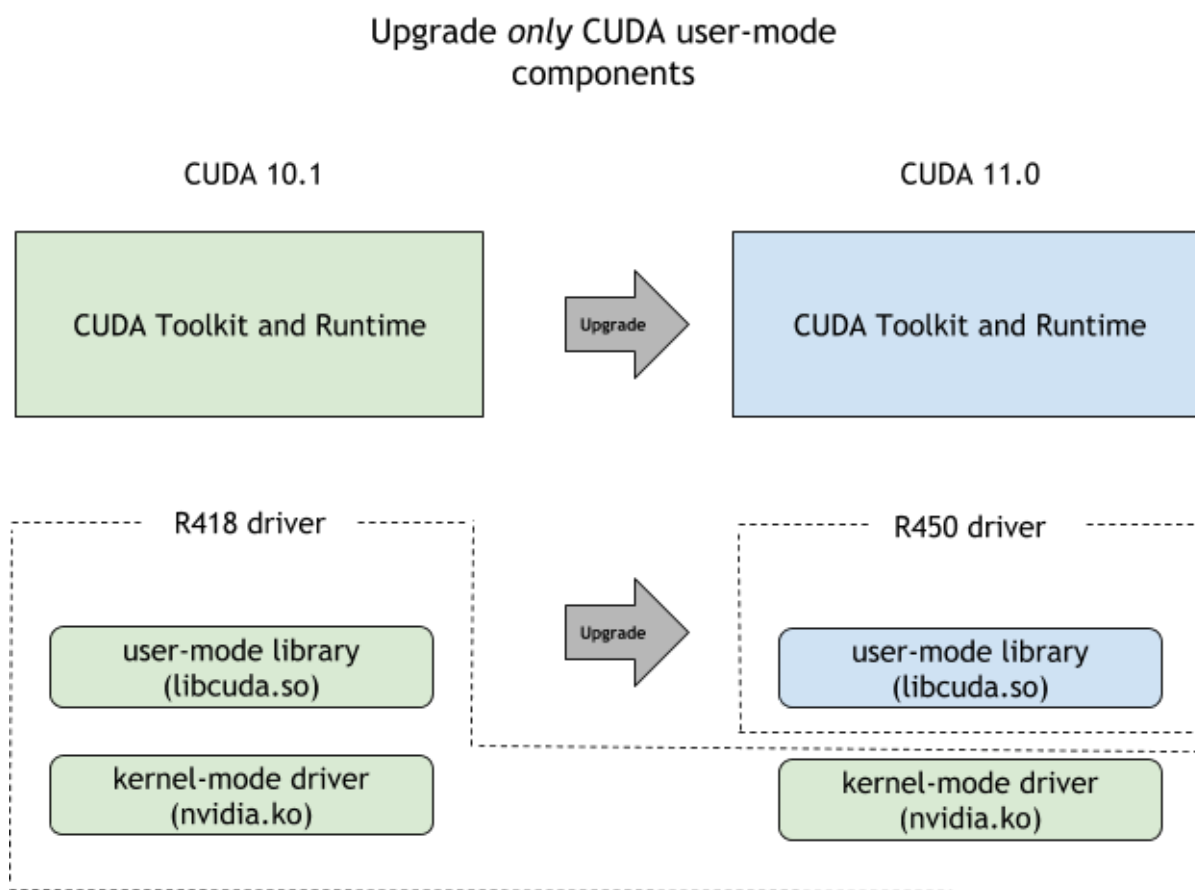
Upgrade *only* CUDA user-mode components

CUDA 10.1

CUDA 11.0

CUDA Toolkit and Runtime

Upgrade

CUDA Toolkit and Runtime

R418 driver

R450 driver

user-mode library (libcuda.so)

Upgrade

user-mode library (libcuda.so)

kernel-mode driver (nvidia.ko)

kernel-mode driver (nvidia.ko)